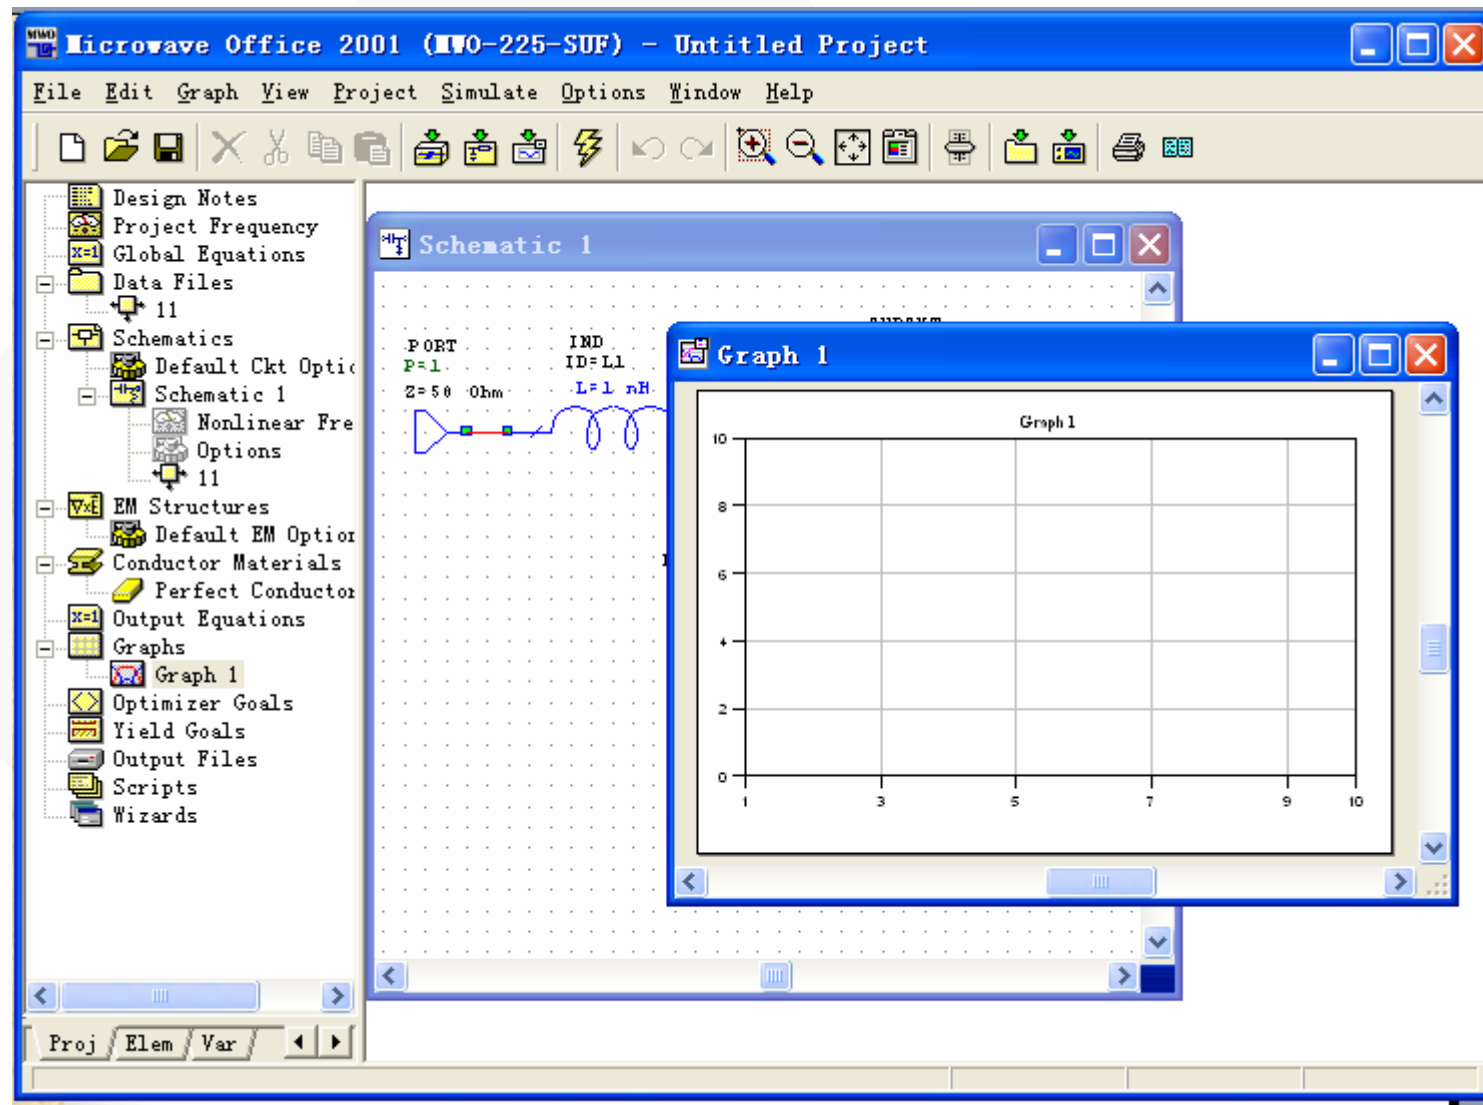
Microwave Office 2001 (MWO-225-SUF) - Untitled Project

File Edit Graph View Project Simulate Options Window Help

Design Notes
Project Frequency
Global Equations
Data Files
11
Schematics
Default Ckt Optic
Schematic 1
Nonlinear Fre
Options
11
EM Structures
Default EM Optior
Conductor Materials
Perfect Conductor
Output Equations
Graphs
Graph 1
Optimizer Goals
Yield Goals
Output Files
Scripts
Wizards

Proj Elem Var

Schematic 1

PORT
P=1
Z=50 Ohm

IND
ID=L1
L=1 nH

Graph 1

Graph 1

10
8
6
4
2
0
1
3
5
7
9
10